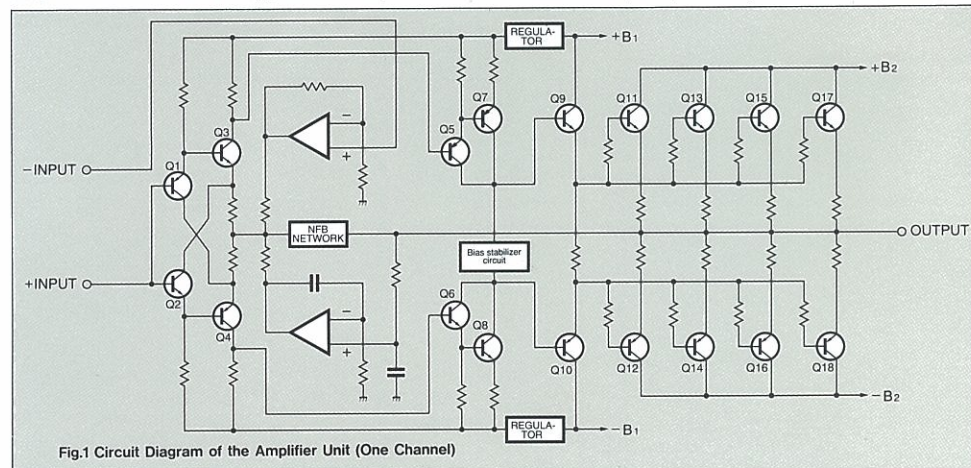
REGULATOR
$+B_1$
$+B_2$
Q7
Q9
Q11
Q13
Q15
Q17
Q3
Q5
−INPUT
Q1
NFB NETWORK
OUTPUT
Bias stabilizer circuit
+INPUT
Q2
Q6
Q4
Q8
Q10
Q12
Q14
Q16
Q18
$-B_2$
REGULATOR
$-B_1$
Fig.1 Circuit Diagram of the Amplifier Unit (One Channel)